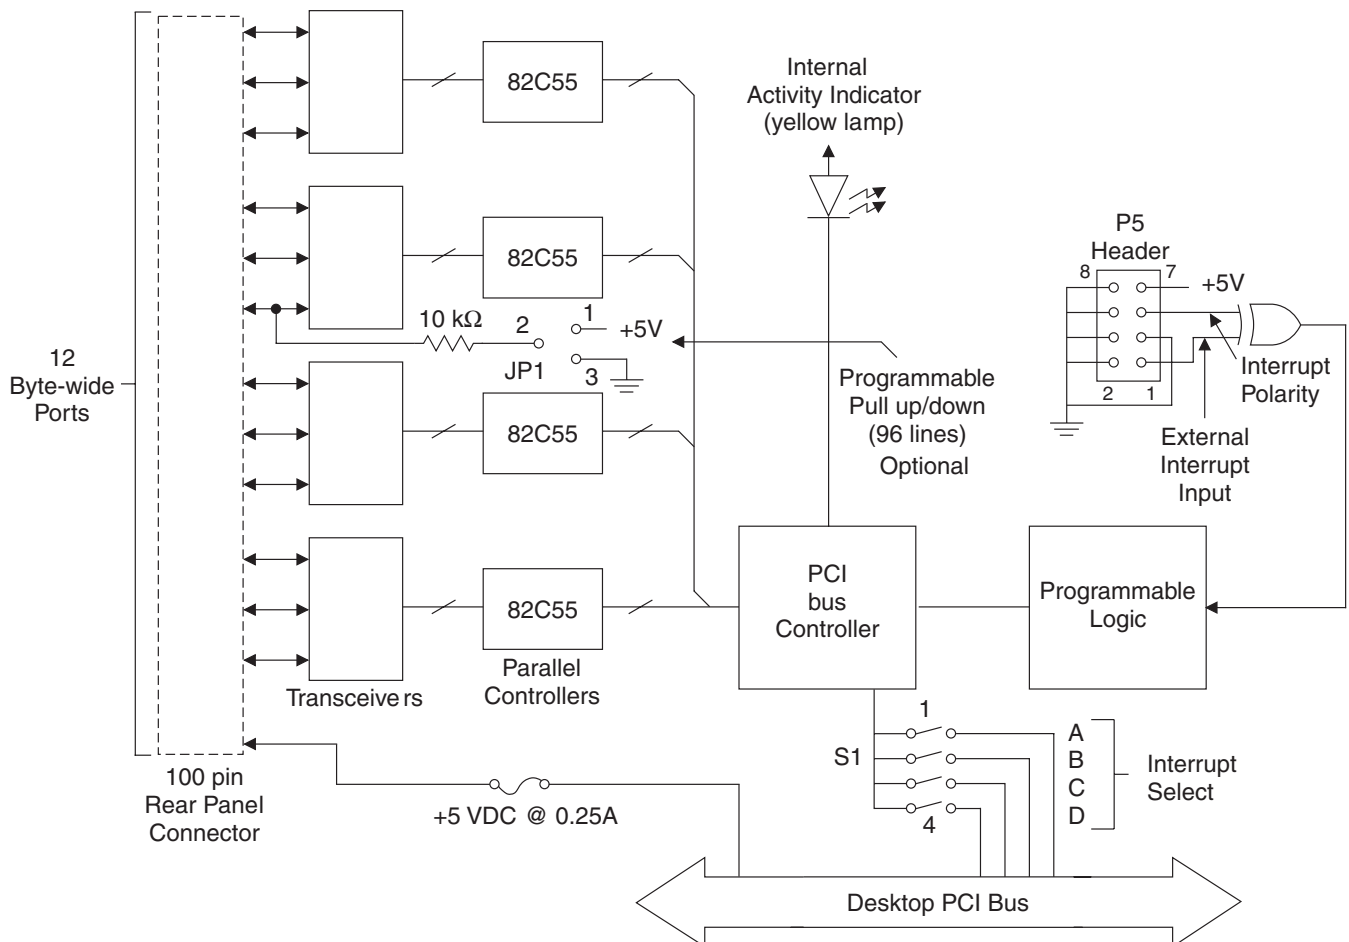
82C55

Internal Activity Indicator (yellow lamp)

82C55

P5 Header

8 7 +5V

10 kΩ 2 1 +5V

12 Byte-wide Ports

JP1 3

Interrupt Polarity

2 1

82C55

Programmable Pull up/down (96 lines) Optional

External Interrupt Input

PCI bus Controller

Programmable Logic

82C55

Transceive rs

Parallel Controllers

1

A B C D

S1

Interrupt Select

4

100 pin Rear Panel Connector

+5 VDC @ 0.25A

Desktop PCI Bus